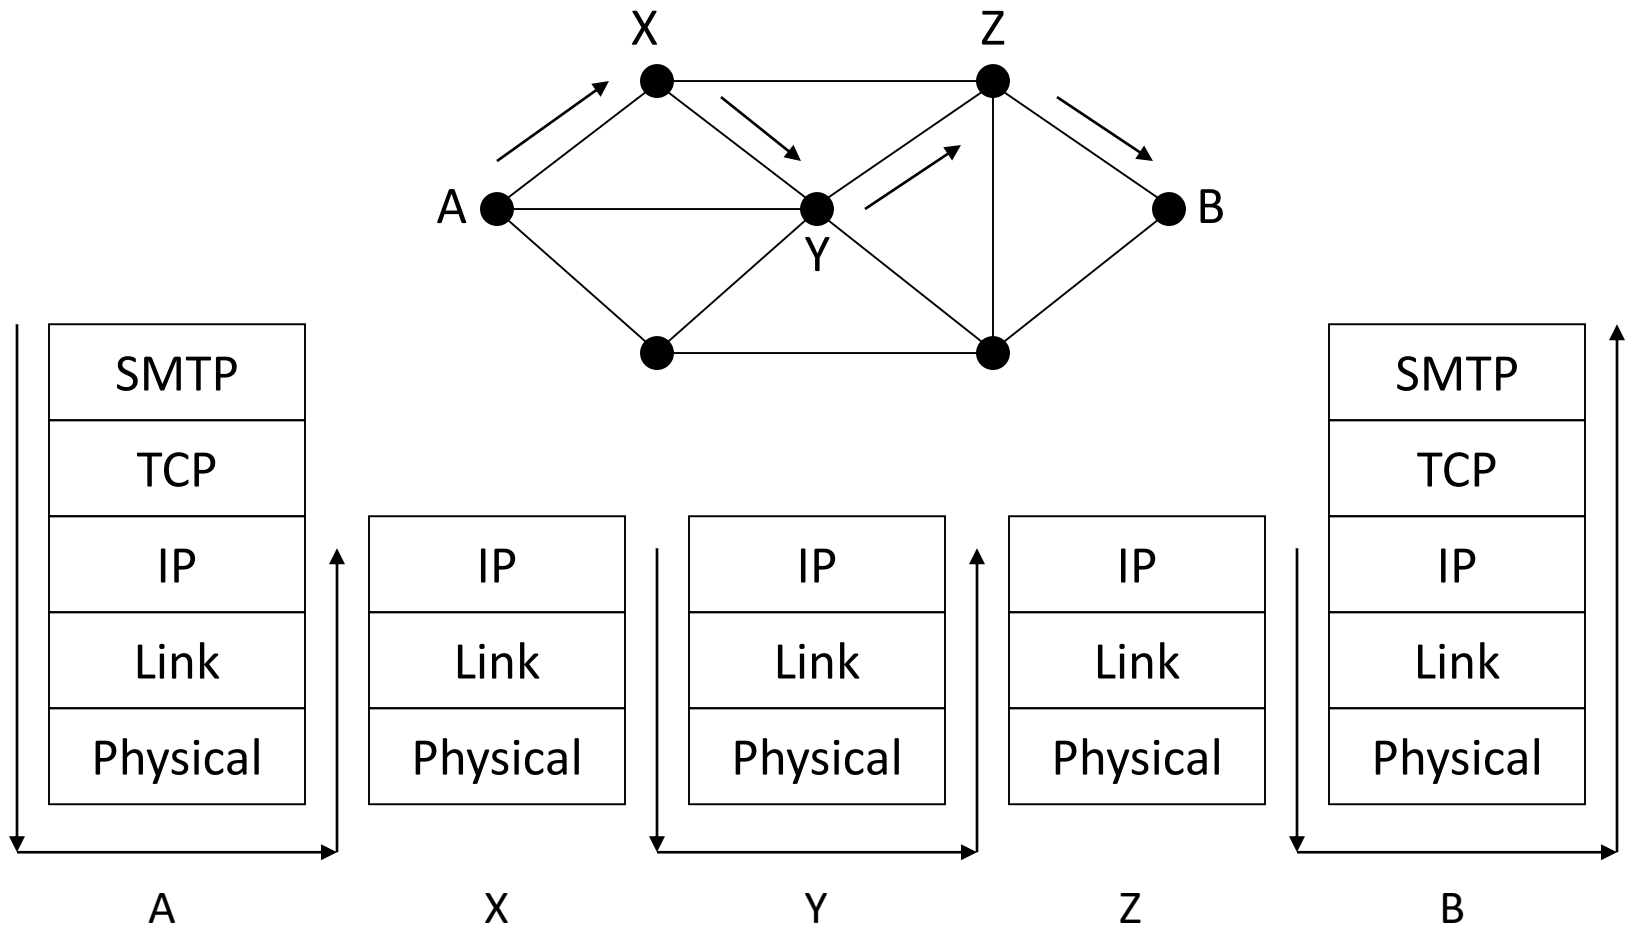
X
Z
A
Y
B

| SMTP |
|---|
| TCP |
| IP |
| Link |
| Physical |

| IP |
|---|
| Link |
| Physical |

| IP |
|---|
| Link |
| Physical |

| IP |
|---|
| Link |
| Physical |

| SMTP |
|---|
| TCP |
| IP |
| Link |
| Physical |

A
X
Y
Z
B